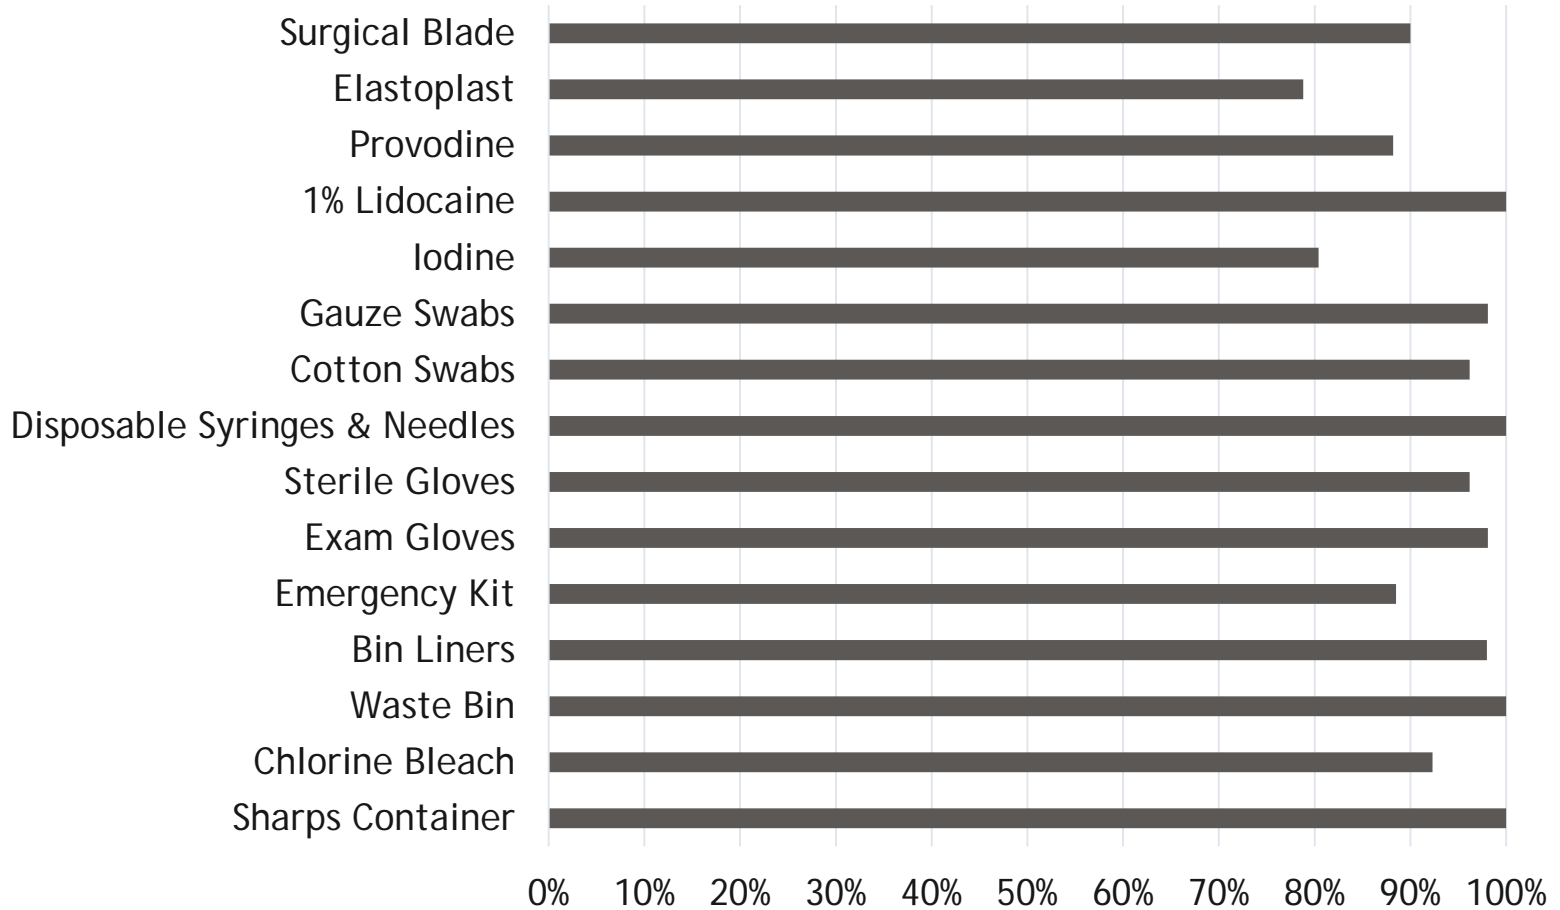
Surgical Blade
Elastoplast
Provodine
1% Lidocaine
Iodine
Gauze Swabs
Cotton Swabs
Disposable Syringes & Needles
Sterile Gloves
Exam Gloves
Emergency Kit
Bin Liners
Waste Bin
Chlorine Bleach
Sharps Container

0% 10% 20% 30% 40% 50% 60% 70% 80% 90% 100%